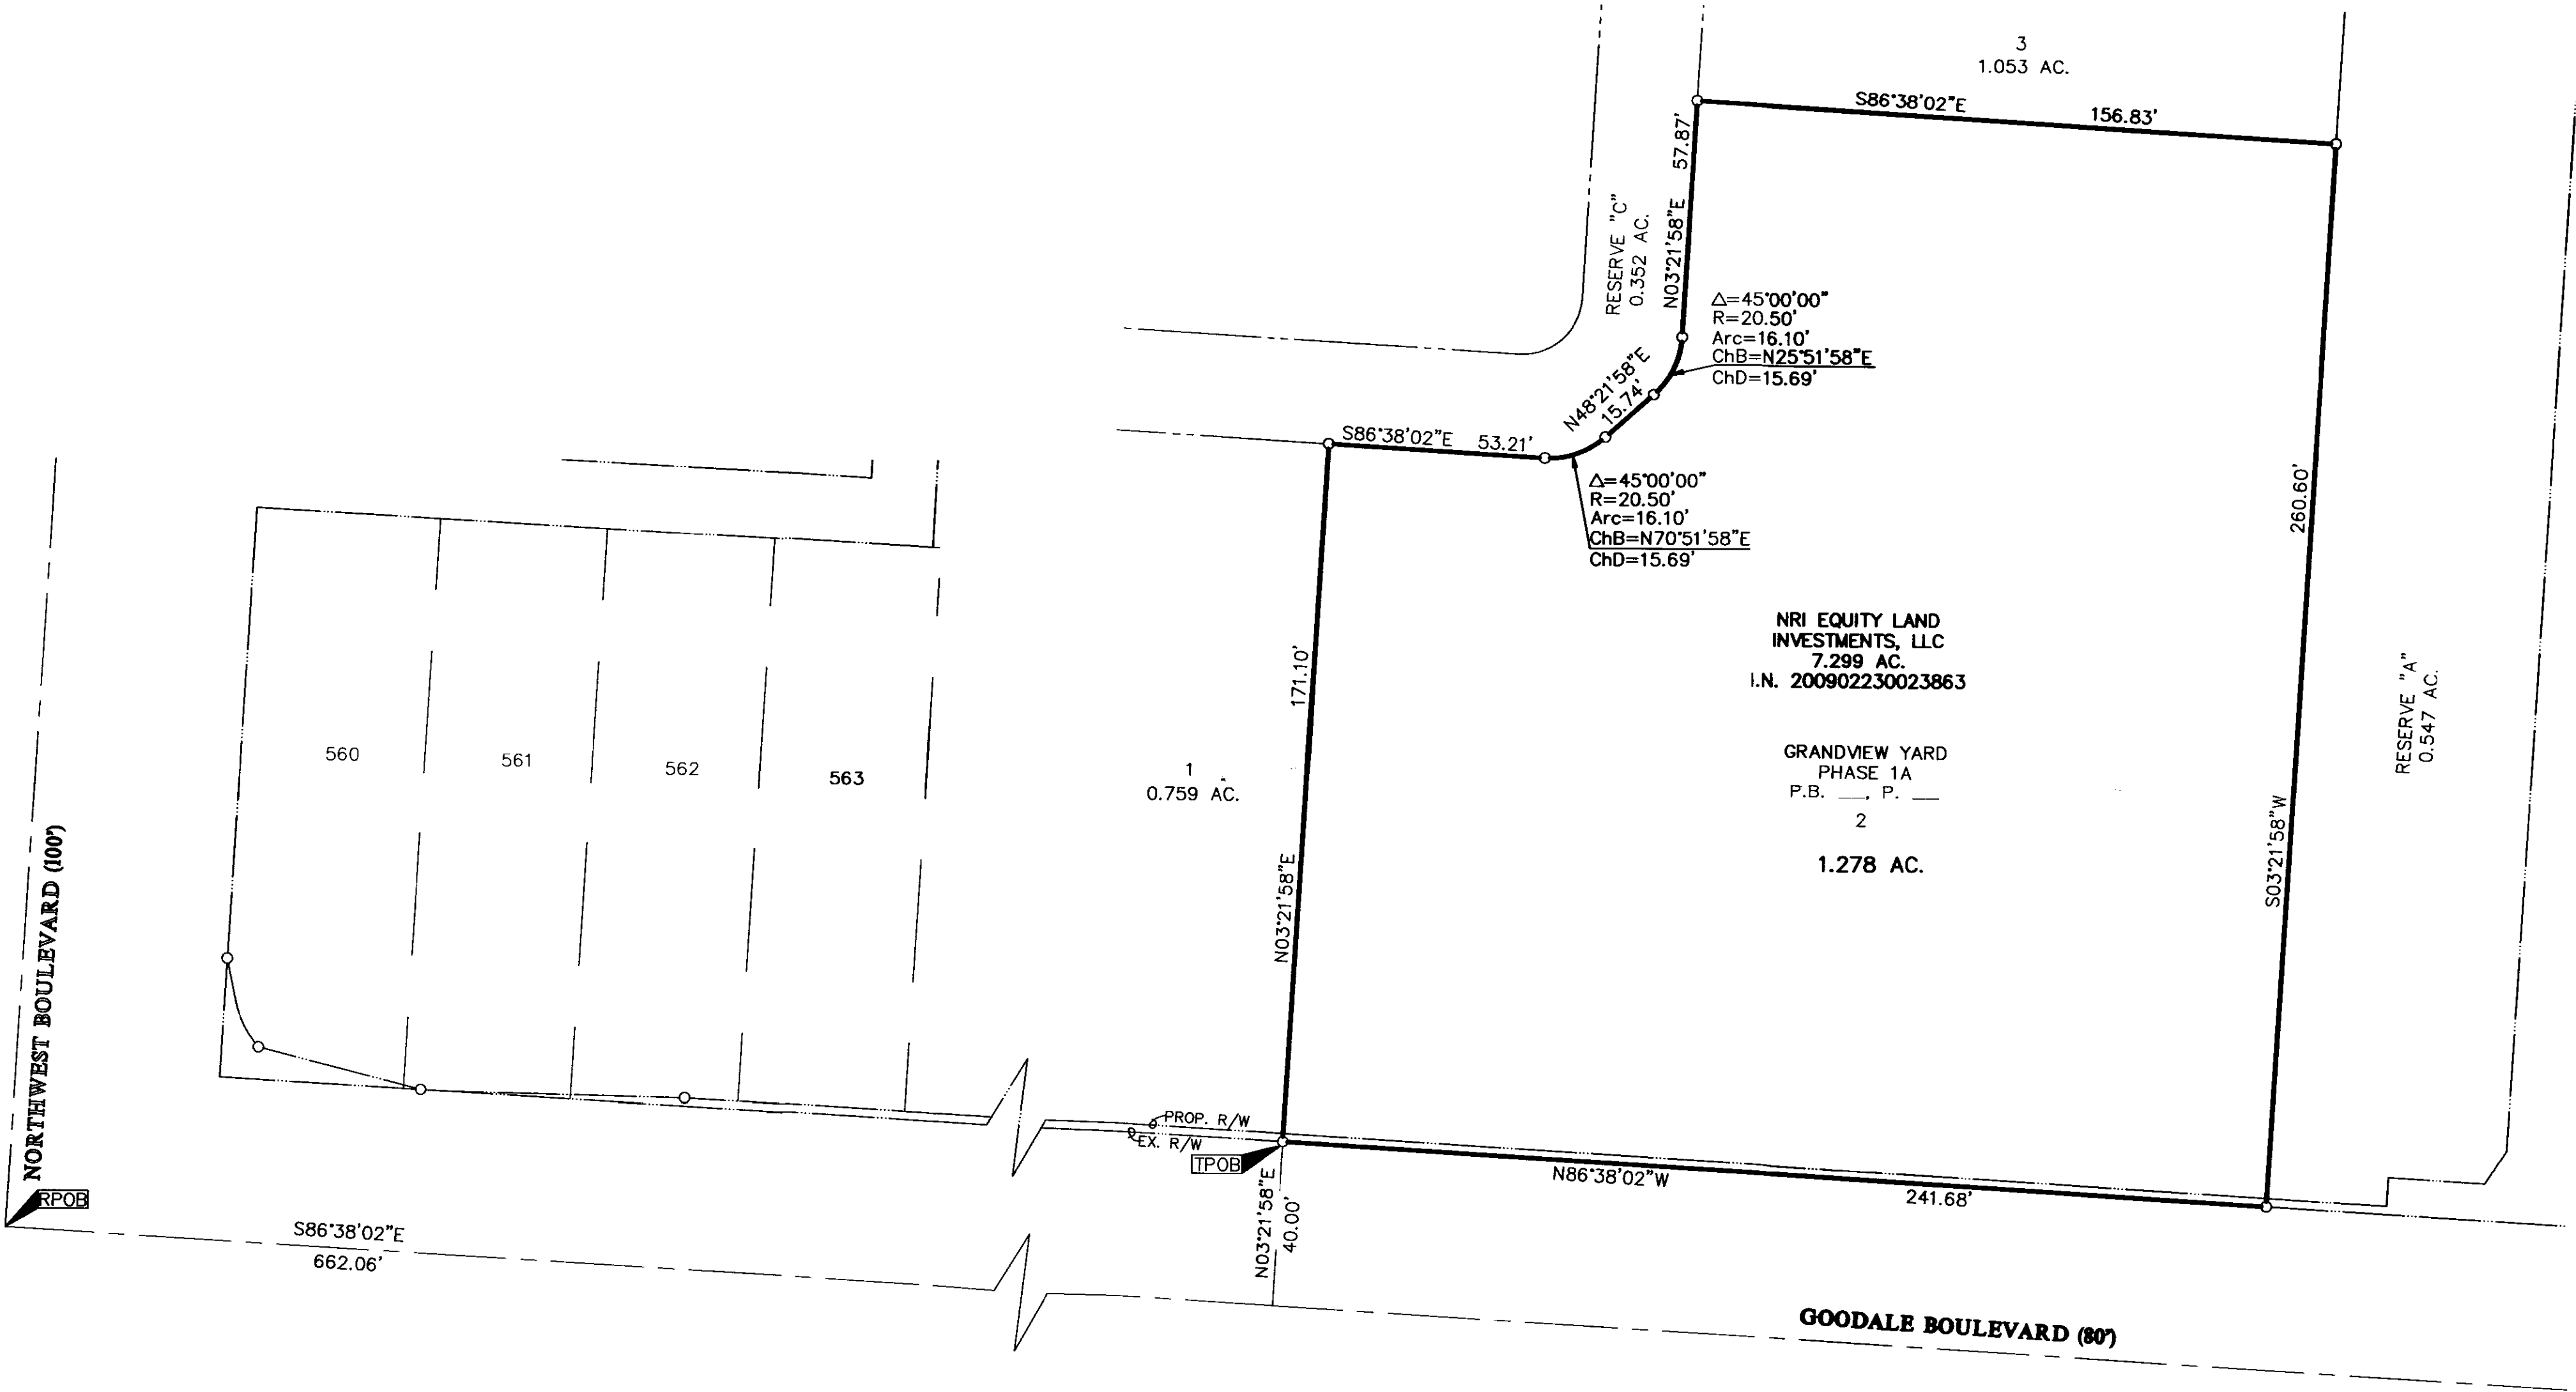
3
1.053 AC.

S86°38'02"E 156.83'

57.87'
N03°21'58"E

RESERVE "C"
0.352 AC.

$\triangle$=45°00'00"
R=20.50'
Arc=16.10'
ChB=N25°51'58"E
ChD=15.69'

N48°21'58"E
15.74'

S86°38'02"E 53.21'

$\triangle$=45°00'00"
R=20.50'
Arc=16.10'
ChB=N70°51'58"E
ChD=15.69'

260.60'

NRI EQUITY LAND
INVESTMENTS, LLC
7.299 AC.
I.N. 200902230023863

GRANDVIEW YARD
PHASE 1A
P.B. \_\_, P. \_\_
2
1.278 AC.

RESERVE "A"
0.547 AC.

S03°21'58"W

171.10'
N03°21'58"E

1
0.759 AC.

560
561
562
563

NORTHWEST BOULEVARD (100')

PROP. R/W
EX. R/W
TPOB
RPOB

N86°38'02"W 241.68'

N03°21'58"E
40.00'

S86°38'02"E
662.06'

GOODALE BOULEVARD (80')